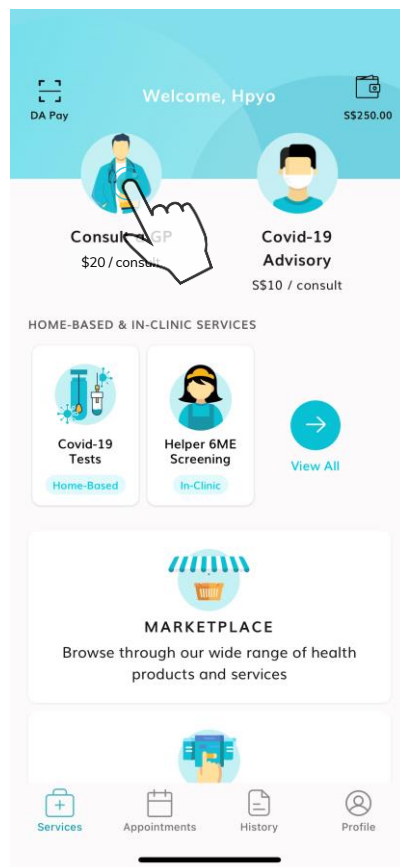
DA Pay

Welcome, Hpyo

S$250.00

Consult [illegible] GP
$20 / consult

Covid-19 Advisory
S$10 / consult

HOME-BASED & IN-CLINIC SERVICES

Covid-19 Tests
Home-Based

Helper 6ME Screening
In-Clinic

View All

MARKETPLACE

Browse through our wide range of health products and services

Services
Appointments
History
Profile